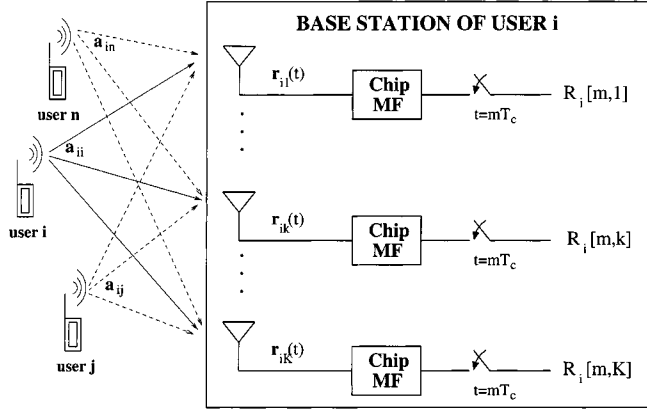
BASE STATION OF USER i

$\mathbf{a}_{in}$

user n

$\mathbf{a}_{ii}$

user i

$\mathbf{a}_{ij}$

user j

$\mathbf{r}_{i1}(t)$

Chip MF

$t=mT_c$

$R_i[m,1]$

$\mathbf{r}_{ik}(t)$

Chip MF

$t=mT_c$

$R_i[m,k]$

$\mathbf{r}_{iK}(t)$

Chip MF

$t=mT_c$

$R_i[m,K]$